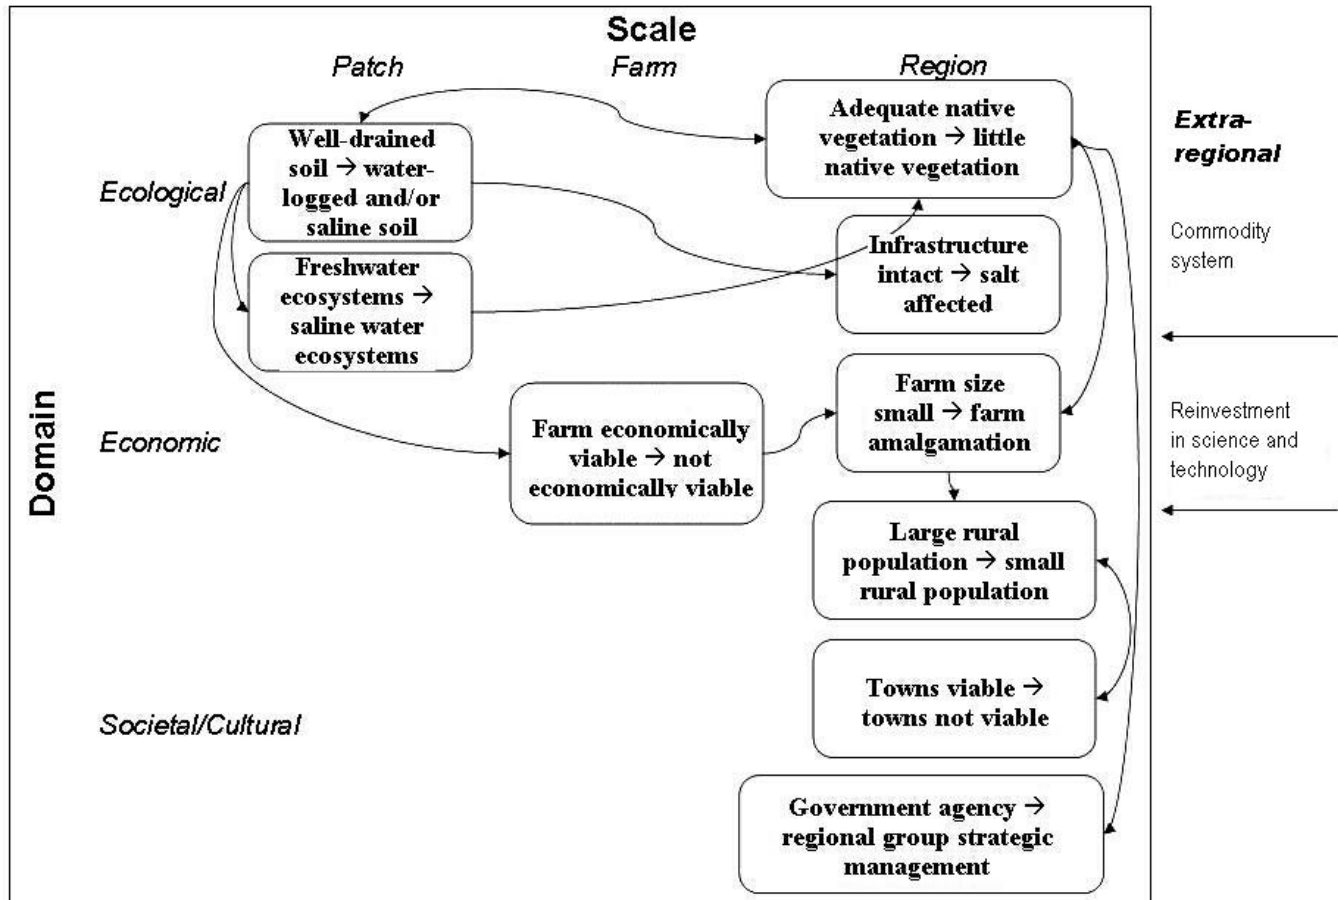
Scale

Patch

Farm

Region

Extra-regional

Domain

Ecological

Well-drained soil → water-logged and/or saline soil

Freshwater ecosystems → saline water ecosystems

Adequate native vegetation → little native vegetation

Infrastructure intact → salt affected

Commodity system

Economic

Farm economically viable → not economically viable

Farm size small → farm amalgamation

Reinvestment in science and technology

Large rural population → small rural population

Societal/Cultural

Towns viable → towns not viable

Government agency → regional group strategic management